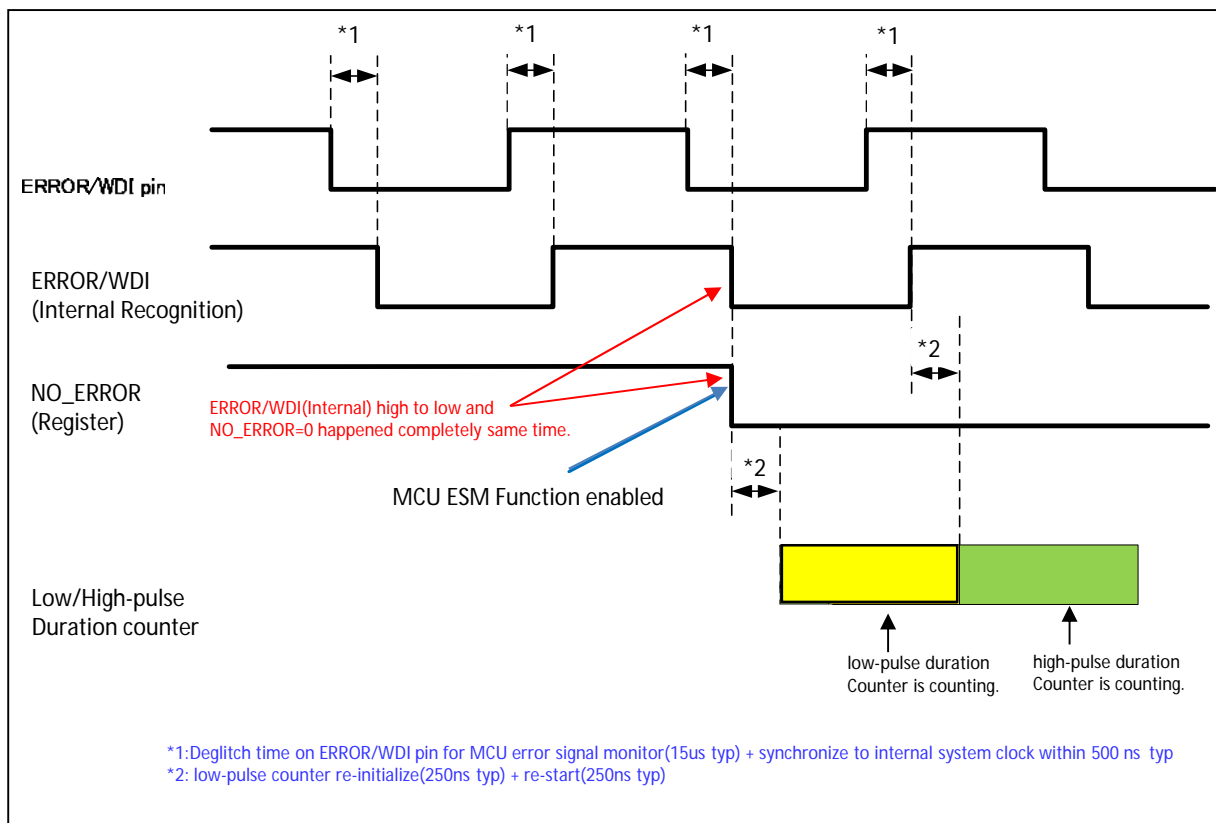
*1

*1

*1

*1

ERROR/WDI pin

ERROR/WDI
(Internal Recognition)

*2

NO_ERROR
(Register)

ERROR/WDI(Internal) high to low and
NO_ERROR=0 happened completely same time.

*2

MCU ESM Function enabled

Low/High-pulse
Duration counter

low-pulse duration
Counter is counting.

high-pulse duration
Counter is counting.

*1:Deglitch time on ERROR/WDI pin for MCU error signal monitor(15us typ) + synchronize to internal system clock within 500 ns typ
*2: low-pulse counter re-initialize(250ns typ) + re-start(250ns typ)